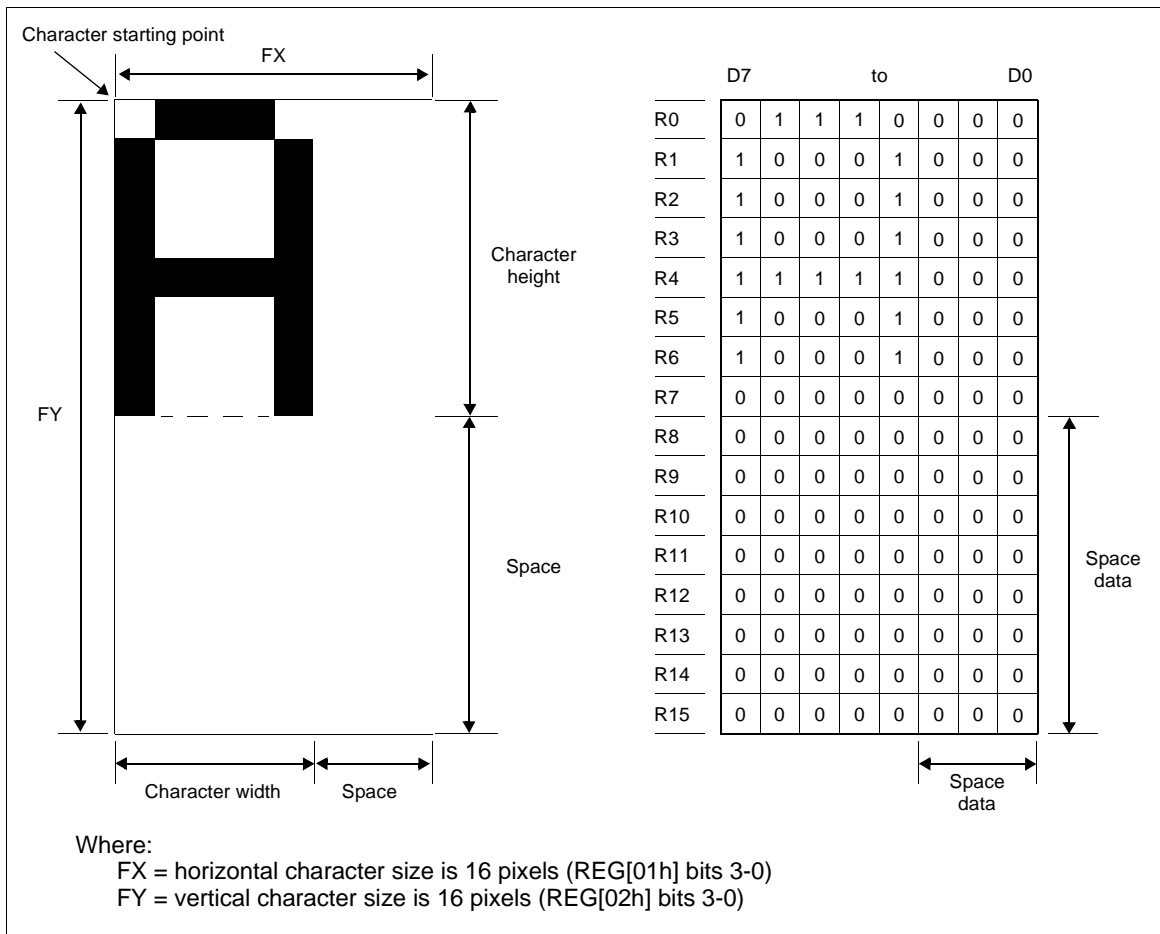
Character starting point

FX

FY

Character height

Space

Character width

Space

D7 to D0

| | | | | | | | | |
|---|---|---|---|---|---|---|---|---|
| R0 | 0 | 1 | 1 | 1 | 0 | 0 | 0 | 0 |
| R1 | 1 | 0 | 0 | 0 | 1 | 0 | 0 | 0 |
| R2 | 1 | 0 | 0 | 0 | 1 | 0 | 0 | 0 |
| R3 | 1 | 0 | 0 | 0 | 1 | 0 | 0 | 0 |
| R4 | 1 | 1 | 1 | 1 | 1 | 0 | 0 | 0 |
| R5 | 1 | 0 | 0 | 0 | 1 | 0 | 0 | 0 |
| R6 | 1 | 0 | 0 | 0 | 1 | 0 | 0 | 0 |
| R7 | 0 | 0 | 0 | 0 | 0 | 0 | 0 | 0 |
| R8 | 0 | 0 | 0 | 0 | 0 | 0 | 0 | 0 |
| R9 | 0 | 0 | 0 | 0 | 0 | 0 | 0 | 0 |
| R10 | 0 | 0 | 0 | 0 | 0 | 0 | 0 | 0 |
| R11 | 0 | 0 | 0 | 0 | 0 | 0 | 0 | 0 |
| R12 | 0 | 0 | 0 | 0 | 0 | 0 | 0 | 0 |
| R13 | 0 | 0 | 0 | 0 | 0 | 0 | 0 | 0 |
| R14 | 0 | 0 | 0 | 0 | 0 | 0 | 0 | 0 |
| R15 | 0 | 0 | 0 | 0 | 0 | 0 | 0 | 0 |

Space data

Space data

Where:
FX = horizontal character size is 16 pixels (REG[01h] bits 3-0)
FY = vertical character size is 16 pixels (REG[02h] bits 3-0)